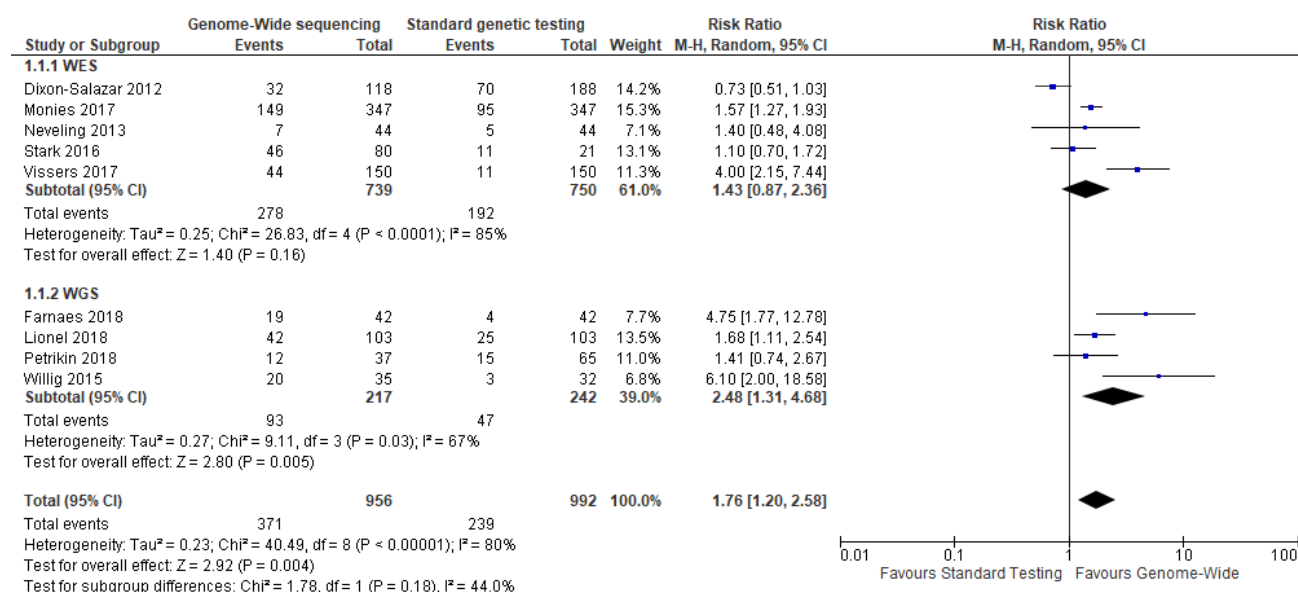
| Study or Subgroup | Genome-Wide sequencing Events | Total | Standard genetic testing Events | Total | Weight | Risk Ratio M-H, Random, 95% CI |
|---|---|---|---|---|---|---|
| **1.1.1 WES** | | | | | | |
| Dixon-Salazar 2012 | 32 | 118 | 70 | 188 | 14.2% | 0.73 [0.51, 1.03] |
| Monies 2017 | 149 | 347 | 95 | 347 | 15.3% | 1.57 [1.27, 1.93] |
| Neveling 2013 | 7 | 44 | 5 | 44 | 7.1% | 1.40 [0.48, 4.08] |
| Stark 2016 | 46 | 80 | 11 | 21 | 13.1% | 1.10 [0.70, 1.72] |
| Vissers 2017 | 44 | 150 | 11 | 150 | 11.3% | 4.00 [2.15, 7.44] |
| **Subtotal (95% CI)** | | **739** | | **750** | **61.0%** | **1.43 [0.87, 2.36]** |
| Total events | 278 | | 192 | | | |

Heterogeneity: Tau² = 0.25; Chi² = 26.83, df = 4 (P < 0.0001); I² = 85%
Test for overall effect: Z = 1.40 (P = 0.16)

| Study or Subgroup | Events | Total | Events | Total | Weight | Risk Ratio |
|---|---|---|---|---|---|---|
| **1.1.2 WGS** | | | | | | |
| Farnaes 2018 | 19 | 42 | 4 | 42 | 7.7% | 4.75 [1.77, 12.78] |
| Lionel 2018 | 42 | 103 | 25 | 103 | 13.5% | 1.68 [1.11, 2.54] |
| Petrikin 2018 | 12 | 37 | 15 | 65 | 11.0% | 1.41 [0.74, 2.67] |
| Willig 2015 | 20 | 35 | 3 | 32 | 6.8% | 6.10 [2.00, 18.58] |
| **Subtotal (95% CI)** | | **217** | | **242** | **39.0%** | **2.48 [1.31, 4.68]** |
| Total events | 93 | | 47 | | | |

Heterogeneity: Tau² = 0.27; Chi² = 9.11, df = 3 (P = 0.03); I² = 67%
Test for overall effect: Z = 2.80 (P = 0.005)

| | | | | | | |
|---|---|---|---|---|---|---|
| **Total (95% CI)** | | **956** | | **992** | **100.0%** | **1.76 [1.20, 2.58]** |
| Total events | 371 | | 239 | | | |

Heterogeneity: Tau² = 0.23; Chi² = 40.49, df = 8 (P < 0.00001); I² = 80%
Test for overall effect: Z = 2.92 (P = 0.004)
Test for subgroup differences: Chi² = 1.78, df = 1 (P = 0.18), I² = 44.0%

Risk Ratio
M-H, Random, 95% CI

0.01 0.1 1 10 100
Favours Standard Testing Favours Genome-Wide